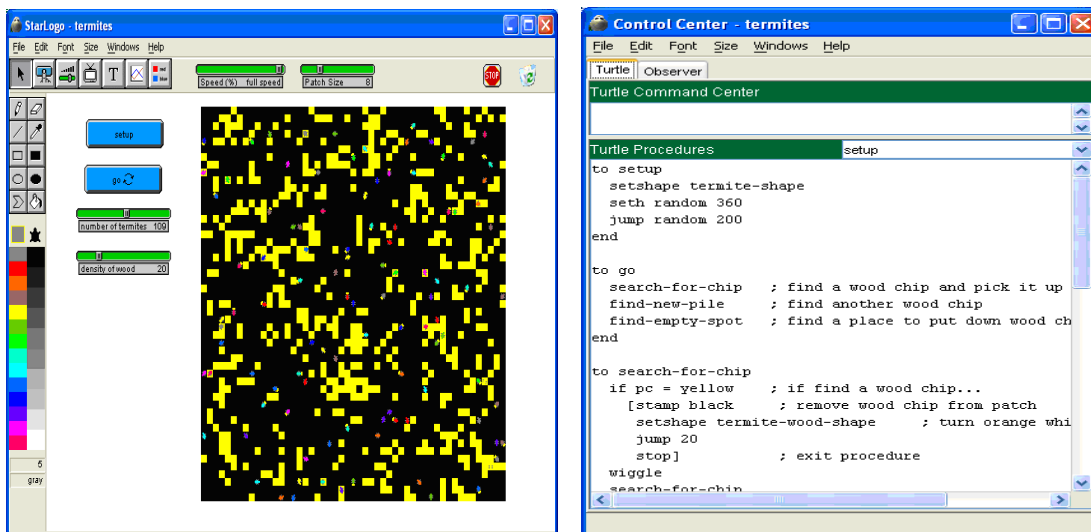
StarLogo - termites

File Edit Font Size Windows Help

Speed (%) full speed

Patch Size 8

STOP

setup

go

number of termites 109

density of wood 20

5

gray

Control Center - termites

File Edit Font Size Windows Help

Turtle Observer

Turtle Command Center

Turtle Procedures setup

to setup
  setshape termite-shape
  seth random 360
  jump random 200
end

to go
  search-for-chip   ; find a wood chip and pick it up
  find-new-pile     ; find another wood chip
  find-empty-spot   ; find a place to put down wood ch
end

to search-for-chip
  if pc = yellow    ; if find a wood chip...
    [stamp black     ; remove wood chip from patch
     setshape termite-wood-shape     ; turn orange whi
     jump 20
     stop]            ; exit procedure
  wiggle
  search-for-chip